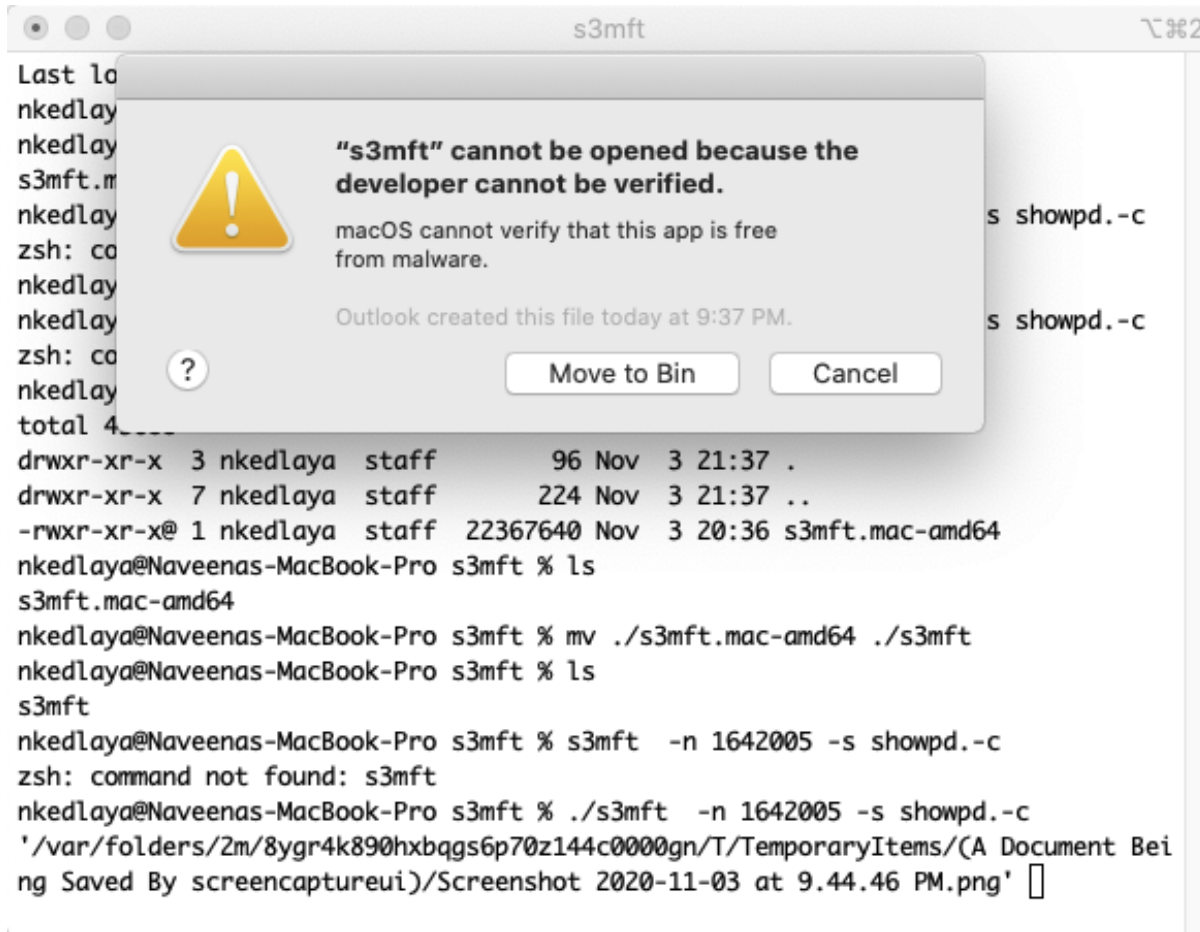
s3mft ⌥⌘2

Last lo
nkedlay
nkedlay
s3mft.m
nkedlay s showpd.-c
zsh: co
nkedlay
nkedlay s showpd.-c
zsh: co
nkedlay
total 4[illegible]

"s3mft" cannot be opened because the developer cannot be verified.

macOS cannot verify that this app is free from malware.

Outlook created this file today at 9:37 PM.

?

Move to Bin

Cancel

drwxr-xr-x  3 nkedlaya  staff        96 Nov  3 21:37 .
drwxr-xr-x  7 nkedlaya  staff       224 Nov  3 21:37 ..
-rwxr-xr-x@ 1 nkedlaya  staff  22367640 Nov  3 20:36 s3mft.mac-amd64
nkedlaya@Naveenas-MacBook-Pro s3mft % ls
s3mft.mac-amd64
nkedlaya@Naveenas-MacBook-Pro s3mft % mv ./s3mft.mac-amd64 ./s3mft
nkedlaya@Naveenas-MacBook-Pro s3mft % ls
s3mft
nkedlaya@Naveenas-MacBook-Pro s3mft % s3mft  -n 1642005 -s showpd.-c
zsh: command not found: s3mft
nkedlaya@Naveenas-MacBook-Pro s3mft % ./s3mft  -n 1642005 -s showpd.-c
'/var/folders/2m/8ygr4k890hxbqgs6p70z144c0000gn/T/TemporaryItems/(A Document Being Saved By screencaptureui)/Screenshot 2020-11-03 at 9.44.46 PM.png'